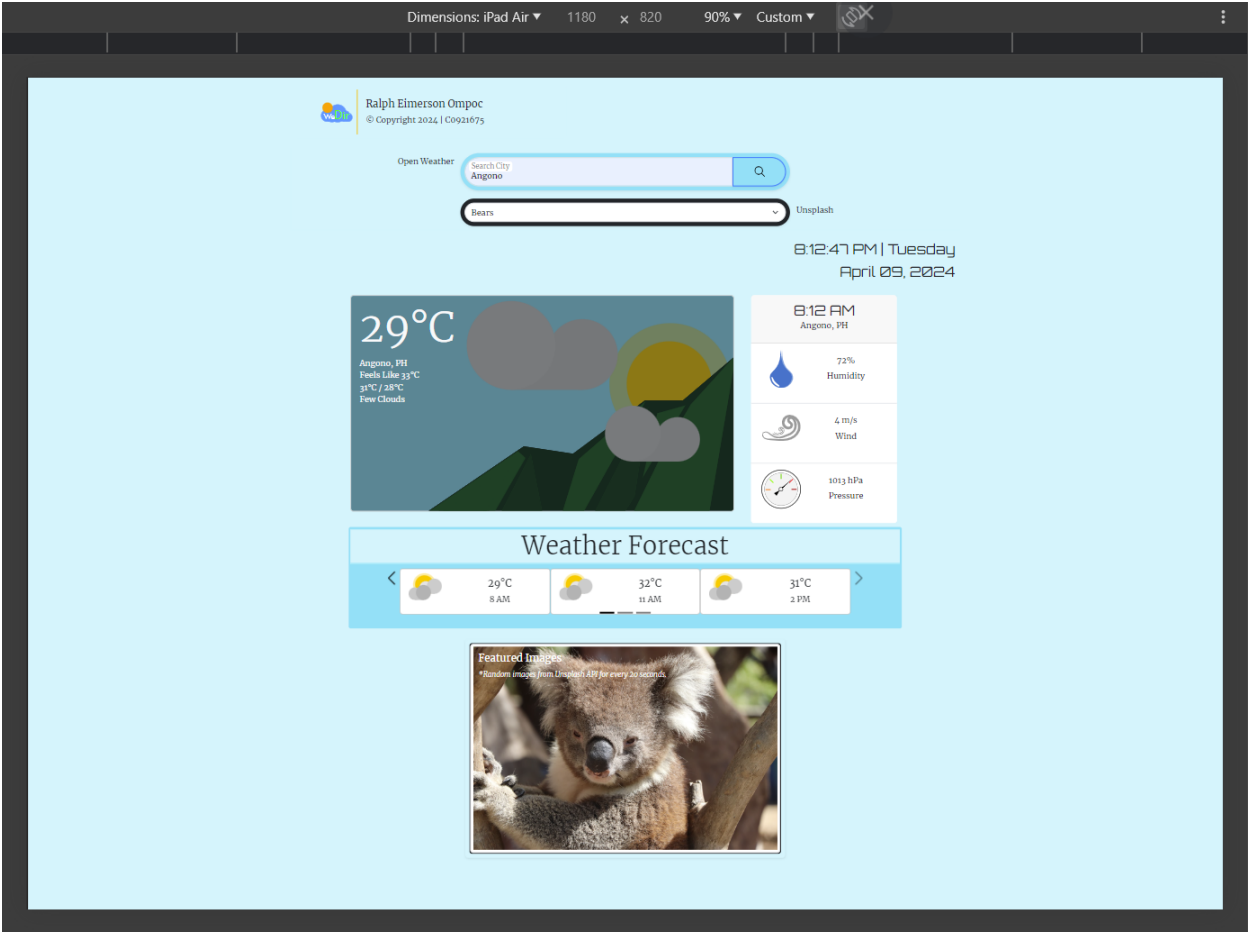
Dimensions: iPad Air ▾ 1180 × 820 90% ▾ Custom ▾

weDir

Ralph Eimerson Ompoc
© Copyright 2024 | C0921675

Open Weather

Search City
Angono

Bears

Unsplash

8:12:47 PM | Tuesday
April 09, 2024

29°C
Angono, PH
Feels Like 33°C
31°C / 28°C
Few Clouds

8:12 AM
Angono, PH

72%
Humidity

4 m/s
Wind

1013 hPa
Pressure

Weather Forecast

29°C
8 AM

32°C
11 AM

31°C
2 PM

Featured Images
*Random images from Unsplash API for every 20 seconds.